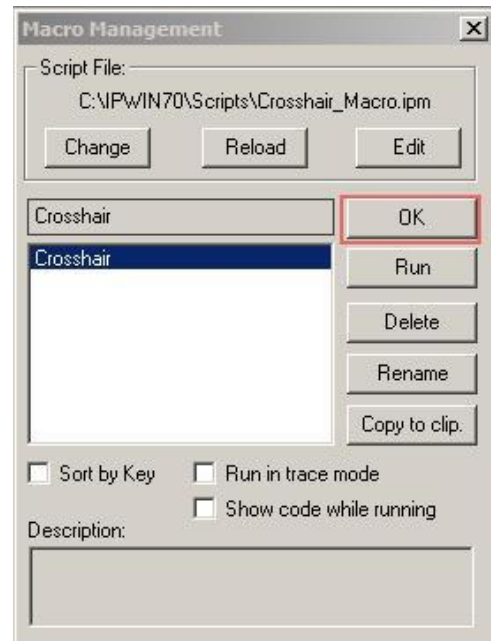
Macro Management

Script File:
C:\IPWIN70\Scripts\Crosshair_Macro.ipm

Change
Reload
Edit

Crosshair

OK

Crosshair

Run
Delete
Rename
Copy to clip.

Sort by Key
Run in trace mode
Show code while running

Description: